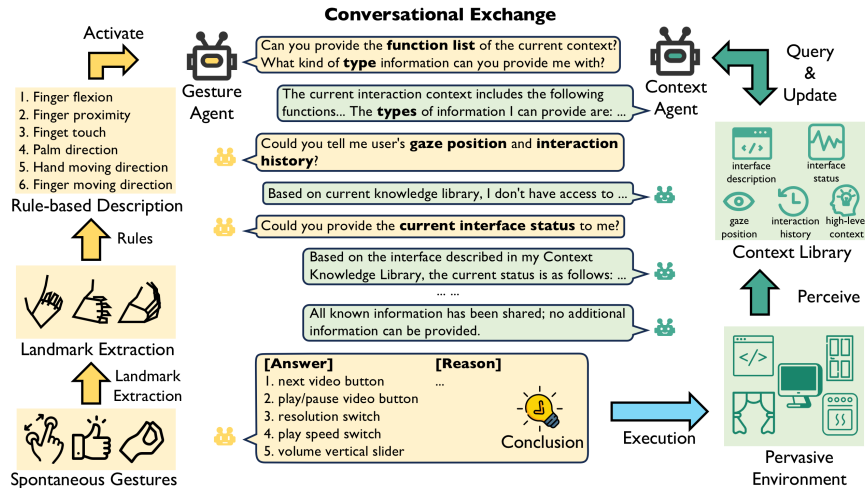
Conversational Exchange

Activate

1. Finger flexion
2. Finger proximity
3. Finget touch
4. Palm direction
5. Hand moving direction
6. Finger moving direction

Rule-based Description

Rules

Landmark Extraction

Landmark Extraction

Spontaneous Gestures

Gesture Agent

Can you provide the **function list** of the current context? What kind of **type** information can you provide me with?

The current interaction context includes the following functions... The **types** of information I can provide are: ...

Could you tell me user's **gaze position** and **interaction history**?

Based on current knowledge library, I don't have access to ...

Could you provide the **current interface status** to me?

Based on the interface described in my Context Knowledge Library, the current status is as follows: ...

... ...

All known information has been shared; no additional information can be provided.

[Answer]
1. next video button
2. play/pause video button
3. resolution switch
4. play speed switch
5. volume vertical slider

[Reason]
...

Conclusion

Execution

Context Agent

Query & Update

interface description
interface status
gaze position
interaction history
high-leve context

Context Library

Perceive

Pervasive Environment